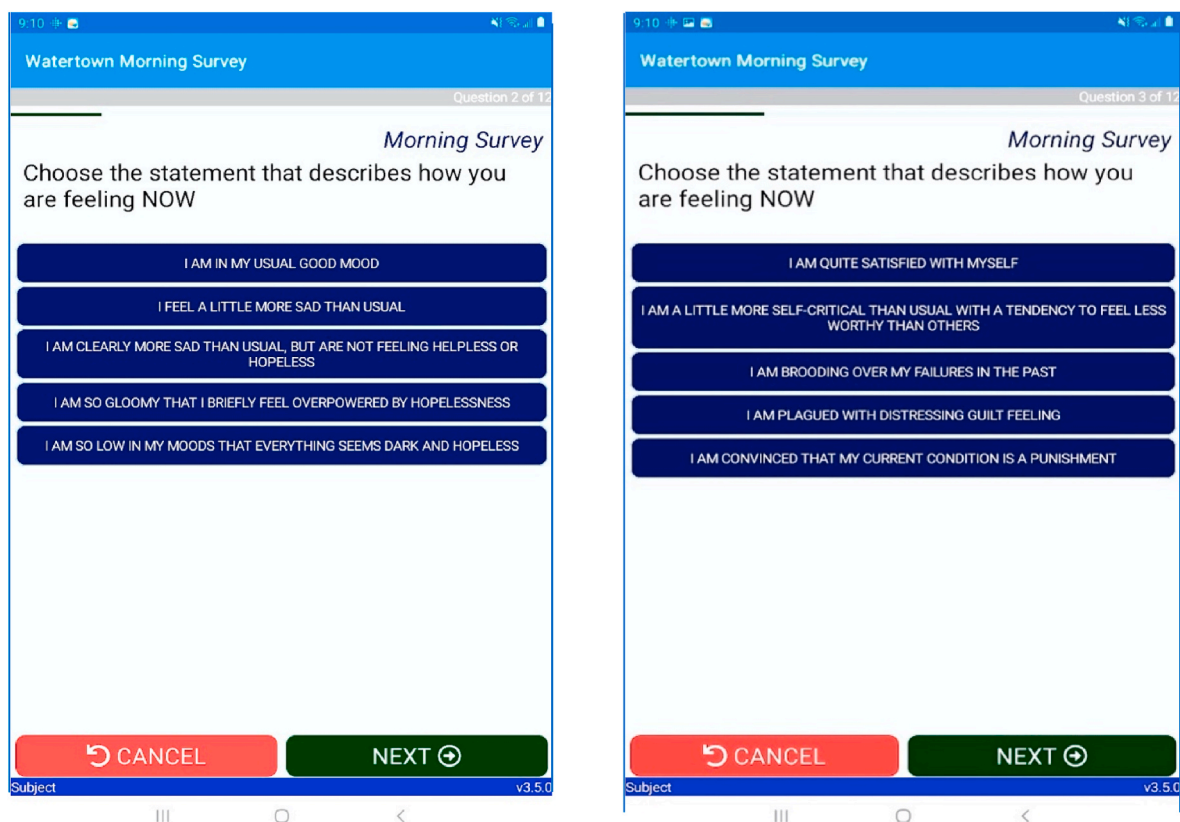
9:10

Watertown Morning Survey

Question 2 of 12

Morning Survey

Choose the statement that describes how you are feeling NOW

I AM IN MY USUAL GOOD MOOD

I FEEL A LITTLE MORE SAD THAN USUAL

I AM CLEARLY MORE SAD THAN USUAL, BUT ARE NOT FEELING HELPLESS OR HOPELESS

I AM SO GLOOMY THAT I BRIEFLY FEEL OVERPOWERED BY HOPELESSNESS

I AM SO LOW IN MY MOODS THAT EVERYTHING SEEMS DARK AND HOPELESS

CANCEL

NEXT

Subject

v3.5.0

9:10

Watertown Morning Survey

Question 3 of 12

Morning Survey

Choose the statement that describes how you are feeling NOW

I AM QUITE SATISFIED WITH MYSELF

I AM A LITTLE MORE SELF-CRITICAL THAN USUAL WITH A TENDENCY TO FEEL LESS WORTHY THAN OTHERS

I AM BROODING OVER MY FAILURES IN THE PAST

I AM PLAGUED WITH DISTRESSING GUILT FEELING

I AM CONVINCED THAT MY CURRENT CONDITION IS A PUNISHMENT

CANCEL

NEXT

Subject

v3.5.0